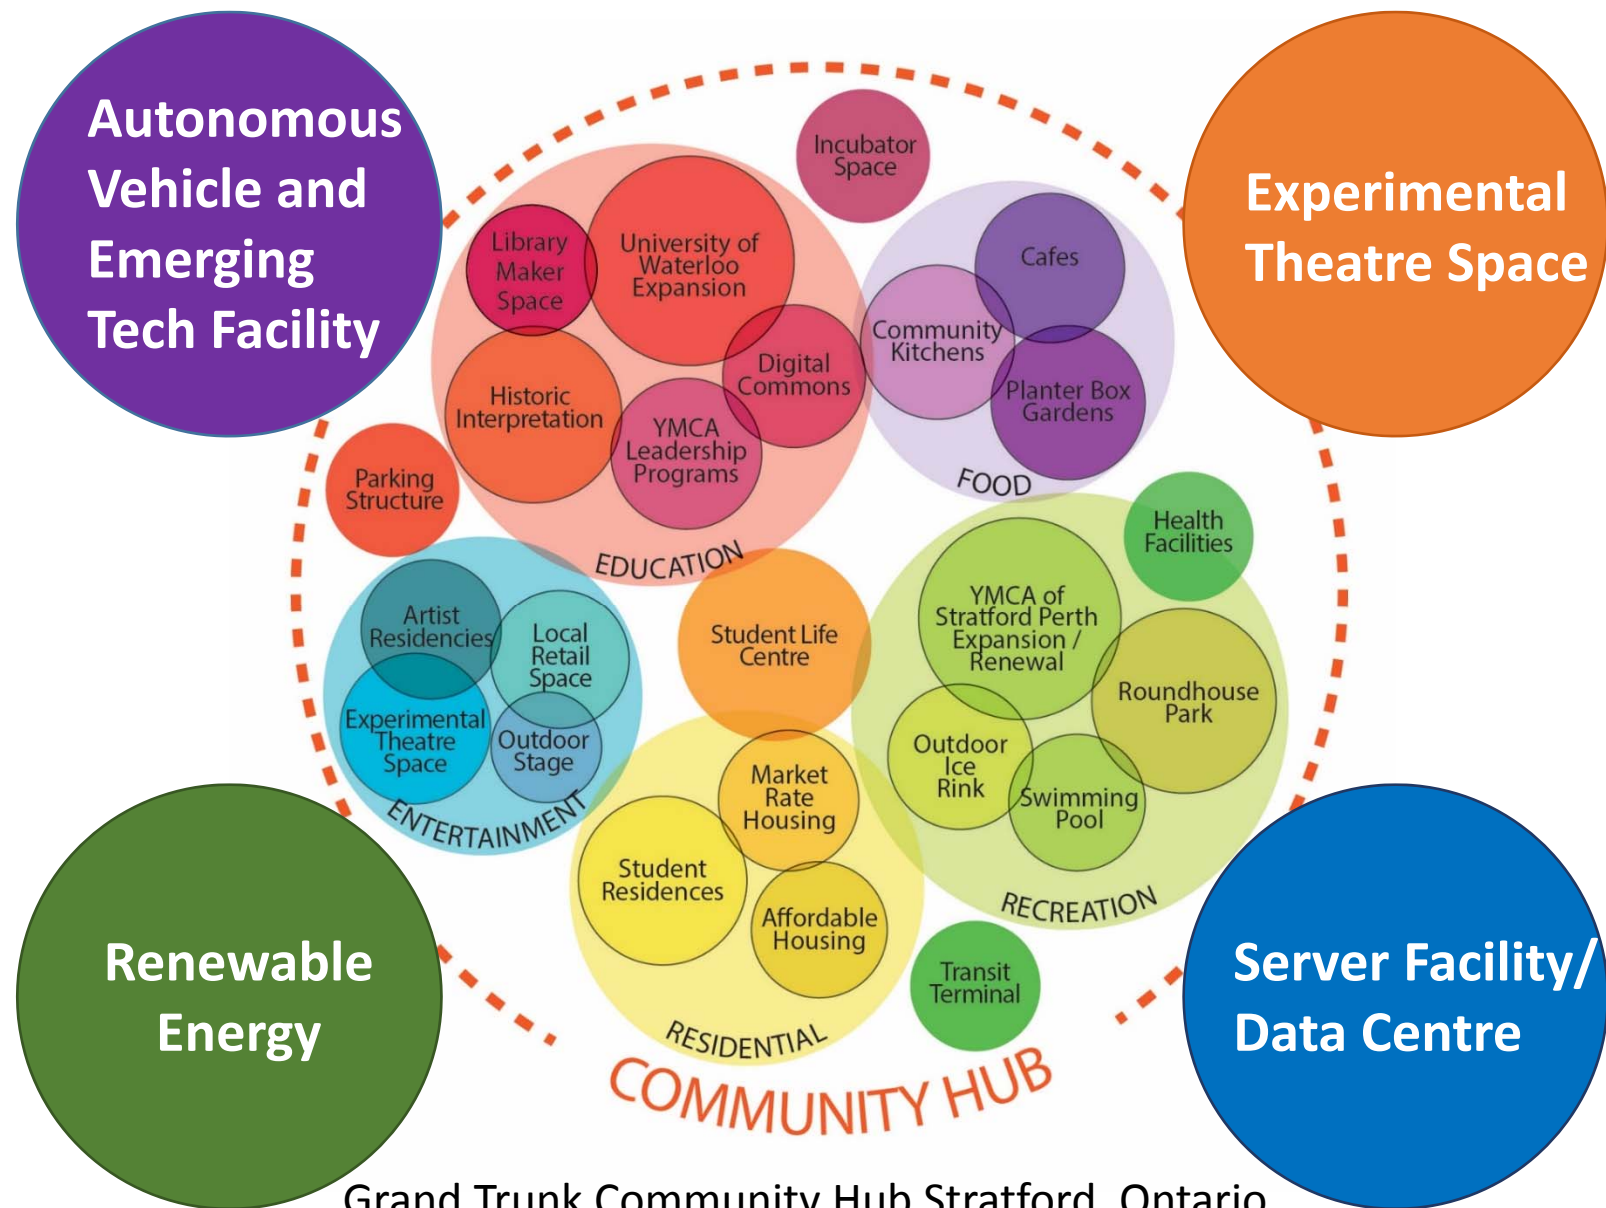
Autonomous Vehicle and Emerging Tech Facility

Experimental Theatre Space

Incubator Space

Library Maker Space

University of Waterloo Expansion

Digital Commons

Historic Interpretation

YMCA Leadership Programs

EDUCATION

Cafes

Community Kitchens

Planter Box Gardens

FOOD

Parking Structure

Health Facilities

Artist Residencies

Local Retail Space

Experimental Theatre Space

Outdoor Stage

ENTERTAINMENT

Student Life Centre

YMCA of Stratford Perth Expansion / Renewal

Roundhouse Park

Outdoor Ice Rink

Swimming Pool

RECREATION

Market Rate Housing

Student Residences

Affordable Housing

RESIDENTIAL

Transit Terminal

COMMUNITY HUB

Renewable Energy

Server Facility/ Data Centre

Grand Trunk Community Hub Stratford, Ontario